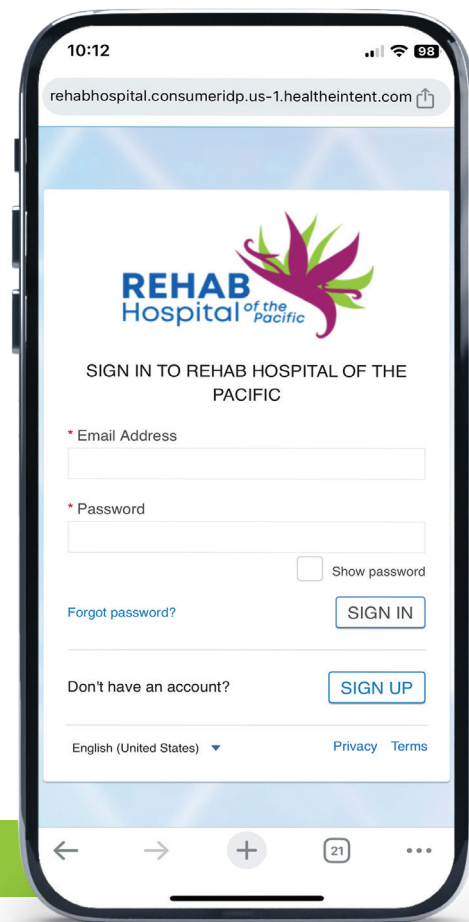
10:12

98

rehabhospital.consumeridp.us-1.healtheintent.com

REHAB Hospital of the Pacific

SIGN IN TO REHAB HOSPITAL OF THE PACIFIC

* Email Address

* Password

Show password

Forgot password?

SIGN IN

Don't have an account?

SIGN UP

English (United States)

Privacy Terms

21